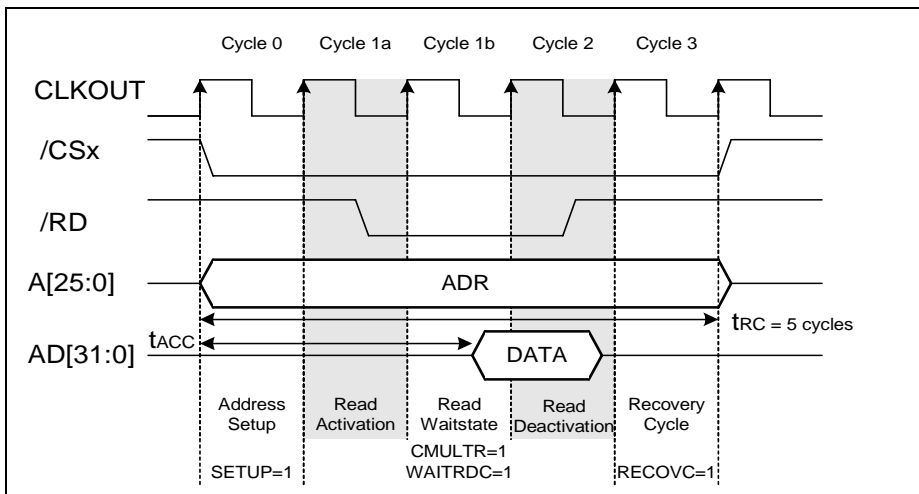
Cycle 0 Cycle 1a Cycle 1b Cycle 2 Cycle 3

CLKOUT

/CSx

/RD

A[25:0]

ADR

$t_{RC}$ = 5 cycles

$t_{ACC}$

AD[31:0]

DATA

Address Setup

Read Activation

Read Waitstate

Read Deactivation

Recovery Cycle

SETUP=1

CMULTR=1
WAITRDC=1

RECOVC=1